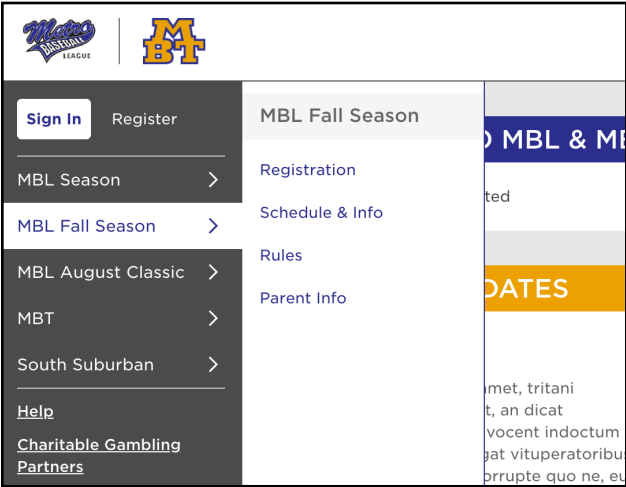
Metro BASEBALL LEAGUE

MBT

Sign In

Register

MBL Season

MBL Fall Season

MBL August Classic

MBT

South Suburban

Help

Charitable Gambling Partners

MBL Fall Season

Registration

Schedule & Info

Rules

Parent Info

D MBL & ME

ted

DATES

amet, tritani

t, an dicat

vocent inductum

at vituperatoribus

orrupte quo ne, eu